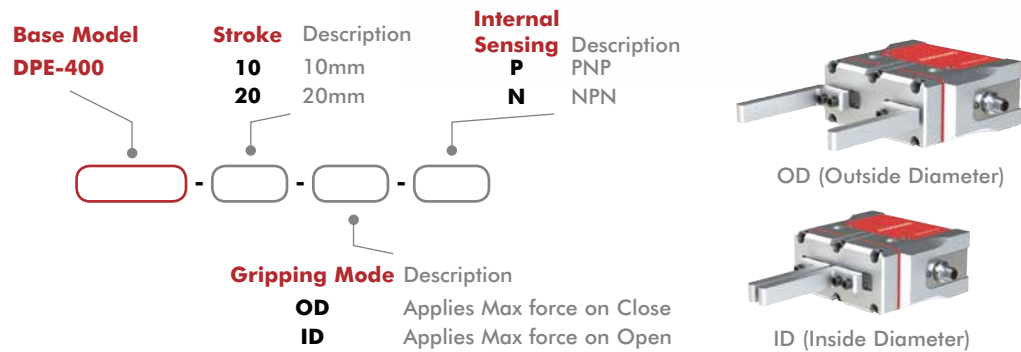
Base Model
DPE-400

Stroke Description
10 10mm
20 20mm

Internal Sensing Description
P PNP
N NPN

- - -

Gripping Mode Description
OD Applies Max force on Close
ID Applies Max force on Open

OD (Outside Diameter)

ID (Inside Diameter)